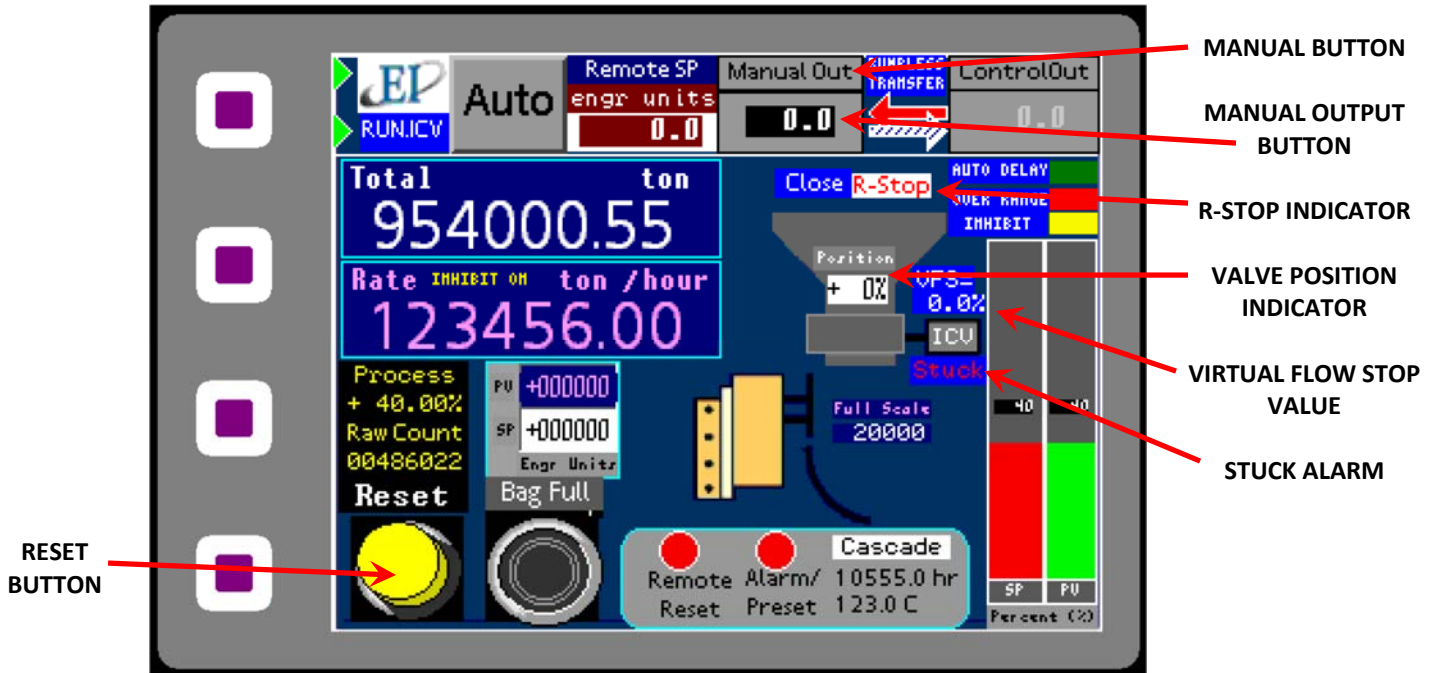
EI
RUN.ICV
Auto
Remote SP
engr units
0.0
Manual Out
0.0
BUMPLESS TRANSFER
ControlOut
0.0

MANUAL BUTTON

MANUAL OUTPUT BUTTON

Total ton
954000.55
Rate INHIBIT ON ton /hour
123456.00

Close R-Stop
AUTO DELAY
OVER RANGE
INHIBIT

R-STOP INDICATOR

Position
+ 0%
VFS=
0.0%
ICV
Stuck

VALVE POSITION INDICATOR

VIRTUAL FLOW STOP VALUE

STUCK ALARM

Process
+ 40.00%
Raw Count
00486022
PV +000000
SP +000000
Engr Units
Full Scale
20000
40
40

Reset
Bag Full

RESET BUTTON

Remote Reset
Alarm/ Preset
Cascade
10555.0 hr
123.0 C
SP
PV
Percent (%)